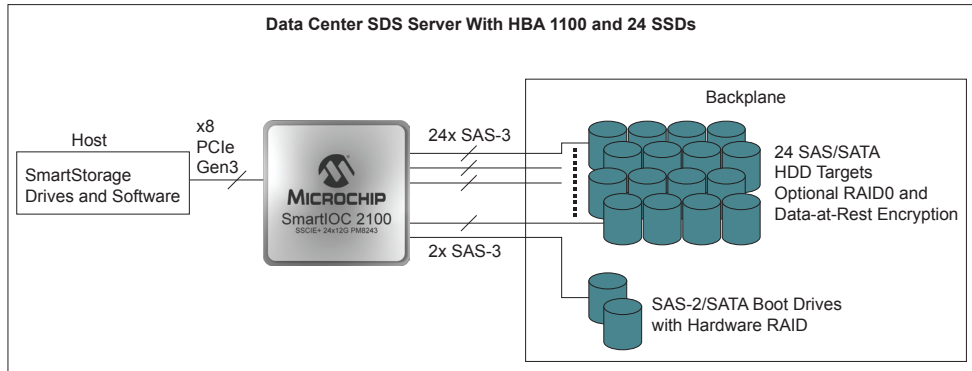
Data Center SDS Server With HBA 1100 and 24 SSDs

Host

SmartStorage Drives and Software

x8
PCIe
Gen3

MICROCHIP
SmartIOC 2100
SSCIE+ 24x12G PM8243

24x SAS-3

2x SAS-3

Backplane

24 SAS/SATA HDD Targets Optional RAID0 and Data-at-Rest Encryption

SAS-2/SATA Boot Drives with Hardware RAID